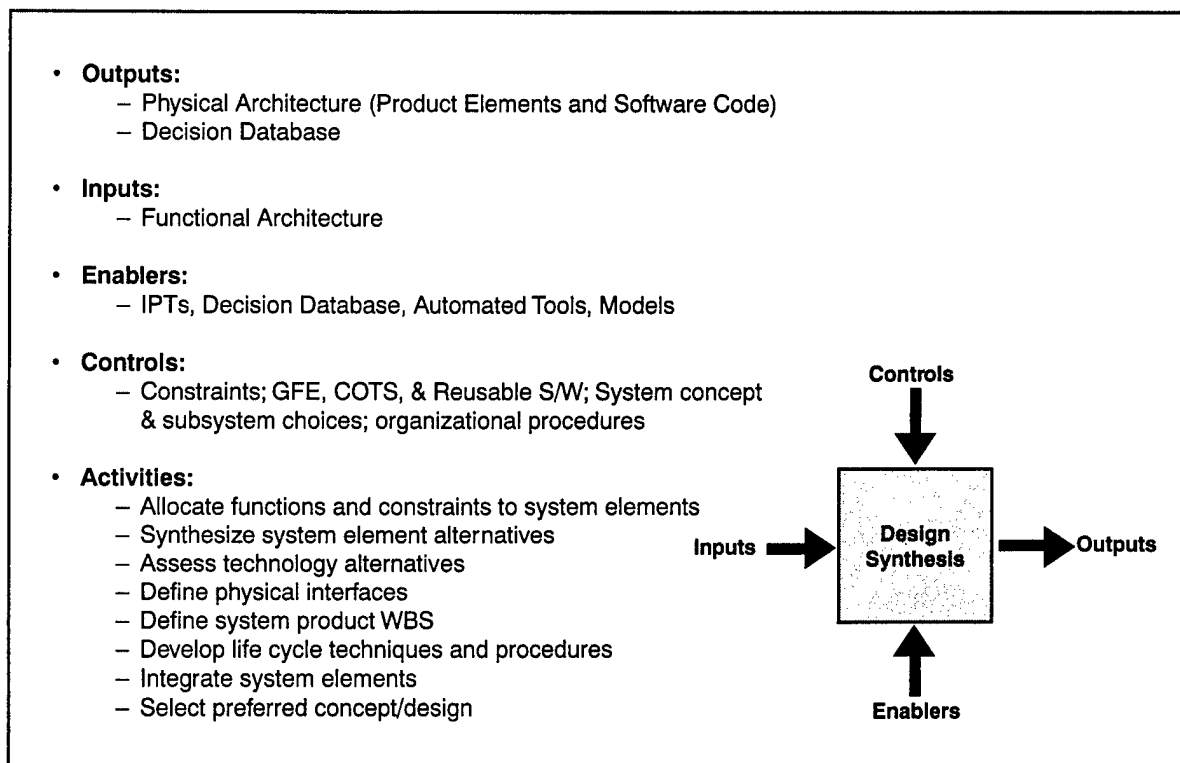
• **Outputs:**
  – Physical Architecture (Product Elements and Software Code)
  – Decision Database

• **Inputs:**
  – Functional Architecture

• **Enablers:**
  – IPTs, Decision Database, Automated Tools, Models

• **Controls:**
  – Constraints; GFE, COTS, & Reusable S/W; System concept & subsystem choices; organizational procedures

• **Activities:**
  – Allocate functions and constraints to system elements
  – Synthesize system element alternatives
  – Assess technology alternatives
  – Define physical interfaces
  – Define system product WBS
  – Develop life cycle techniques and procedures
  – Integrate system elements
  – Select preferred concept/design

Controls

Inputs

Design Synthesis

Outputs

Enablers